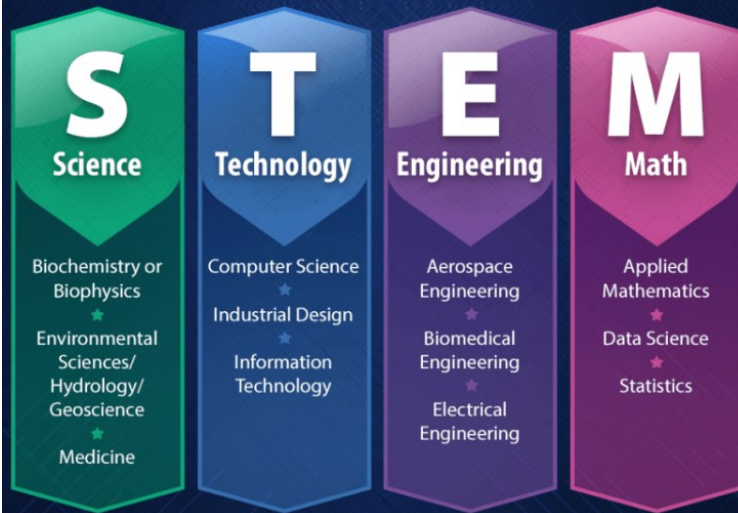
S
Science

Biochemistry or Biophysics

Environmental Sciences/ Hydrology/ Geoscience

Medicine

T
Technology

Computer Science

Industrial Design

Information Technology

E
Engineering

Aerospace Engineering

Biomedical Engineering

Electrical Engineering

M
Math

Applied Mathematics

Data Science

Statistics